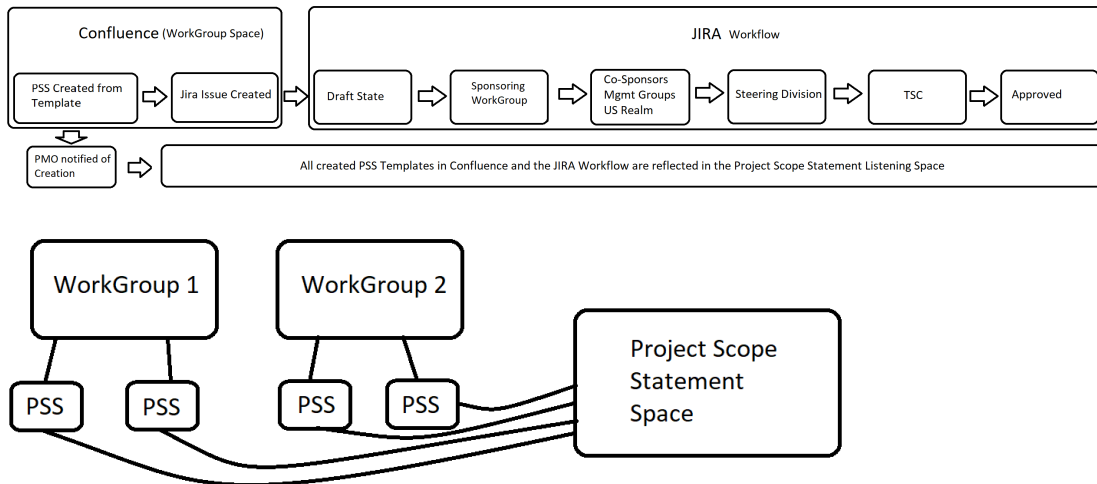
Confluence (WorkGroup Space)

PSS Created from Template

Jira Issue Created

JIRA Workflow

Draft State

Sponsoring WorkGroup

Co-Sponsors Mgmt Groups US Realm

Steering Division

TSC

Approved

PMO notified of Creation

All created PSS Templates in Confluence and the JIRA Workflow are reflected in the Project Scope Statement Listening Space

WorkGroup 1

WorkGroup 2

PSS

PSS

PSS

PSS

Project Scope Statement Space